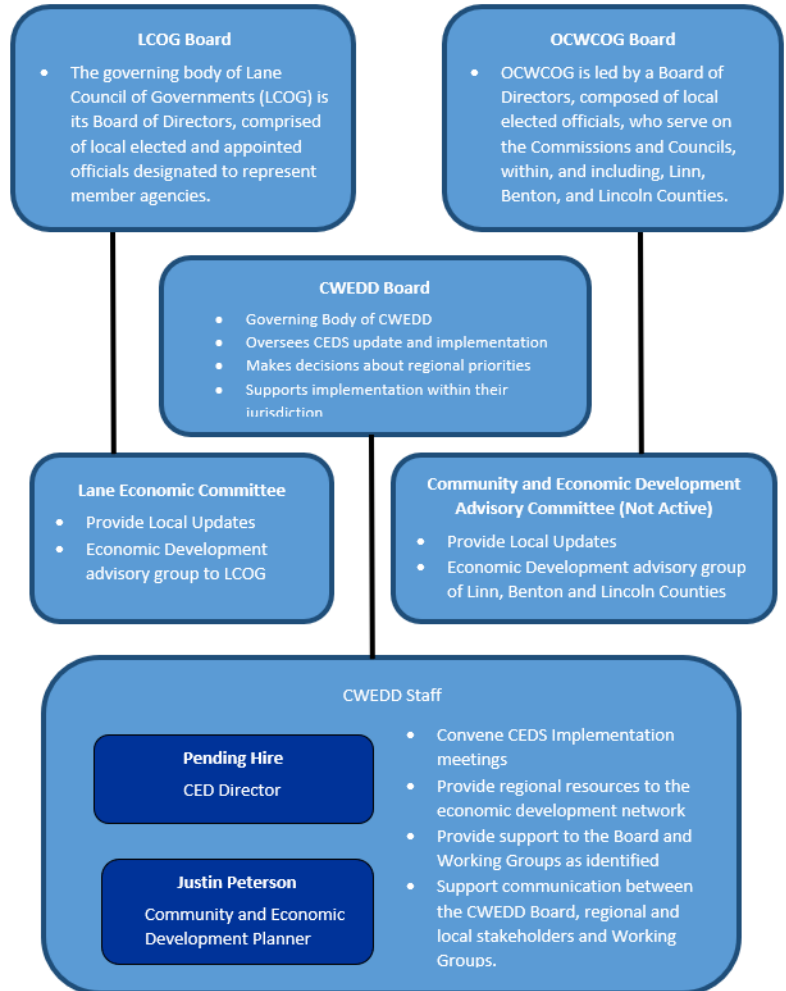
LCOG Board

- The governing body of Lane Council of Governments (LCOG) is its Board of Directors, comprised of local elected and appointed officials designated to represent member agencies.

OCWCOG Board

- OCWCOG is led by a Board of Directors, composed of local elected officials, who serve on the Commissions and Councils, within, and including, Linn, Benton, and Lincoln Counties.

CWEDD Board

- Governing Body of CWEDD
- Oversees CEDS update and implementation
- Makes decisions about regional priorities
- Supports implementation within their jurisdiction

Lane Economic Committee

- Provide Local Updates
- Economic Development advisory group to LCOG

Community and Economic Development Advisory Committee (Not Active)

- Provide Local Updates
- Economic Development advisory group of Linn, Benton and Lincoln Counties

CWEDD Staff

Pending Hire
CED Director

Justin Peterson
Community and Economic Development Planner

- Convene CEDS Implementation meetings
- Provide regional resources to the economic development network
- Provide support to the Board and Working Groups as identified
- Support communication between the CWEDD Board, regional and local stakeholders and Working Groups.